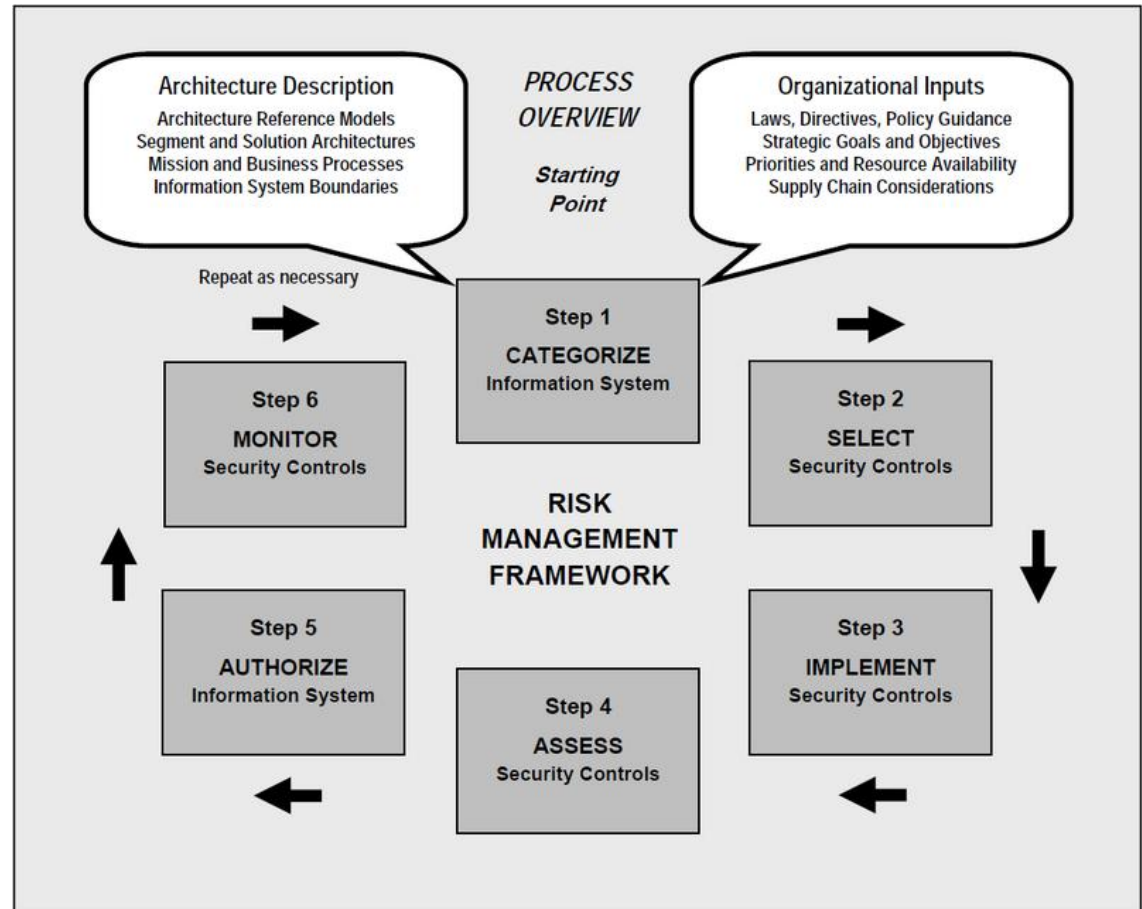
Architecture Description
Architecture Reference Models
Segment and Solution Architectures
Mission and Business Processes
Information System Boundaries

PROCESS OVERVIEW

Starting Point

Organizational Inputs
Laws, Directives, Policy Guidance
Strategic Goals and Objectives
Priorities and Resource Availability
Supply Chain Considerations

Repeat as necessary

Step 1
CATEGORIZE
Information System

Step 6
MONITOR
Security Controls

Step 2
SELECT
Security Controls

RISK MANAGEMENT FRAMEWORK

Step 5
AUTHORIZE
Information System

Step 3
IMPLEMENT
Security Controls

Step 4
ASSESS
Security Controls